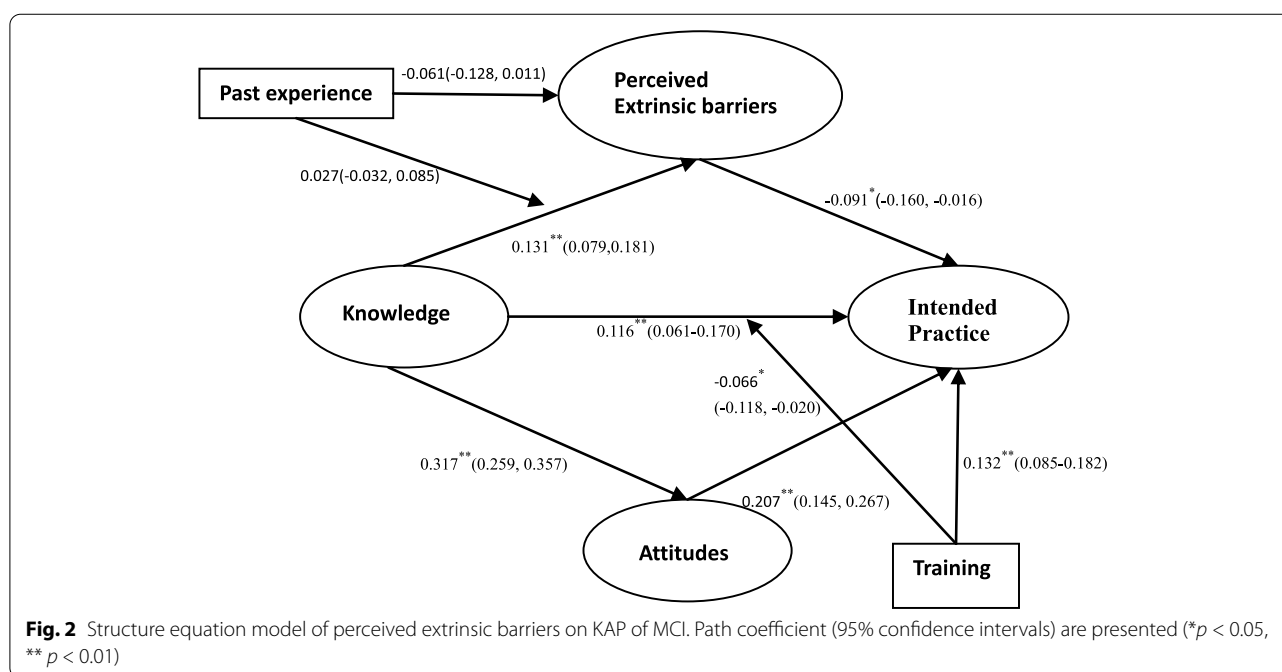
Past experience

-0.061(-0.128, 0.011)

Perceived Extrinsic barriers

0.027(-0.032, 0.085)

-0.091$^{*}$(-0.160, -0.016)

0.131$^{**}$(0.079,0.181)

Knowledge

Intended Practice

0.116$^{**}$(0.061-0.170)

-0.066$^{*}$ (-0.118, -0.020)

0.317$^{**}$(0.259, 0.357)

0.132$^{**}$(0.085-0.182)

0.207$^{**}$(0.145, 0.267)

Attitudes

Training

**Fig. 2** Structure equation model of perceived extrinsic barriers on KAP of MCI. Path coefficient (95% confidence intervals) are presented (*$p$ < 0.05, ** $p$ < 0.01)